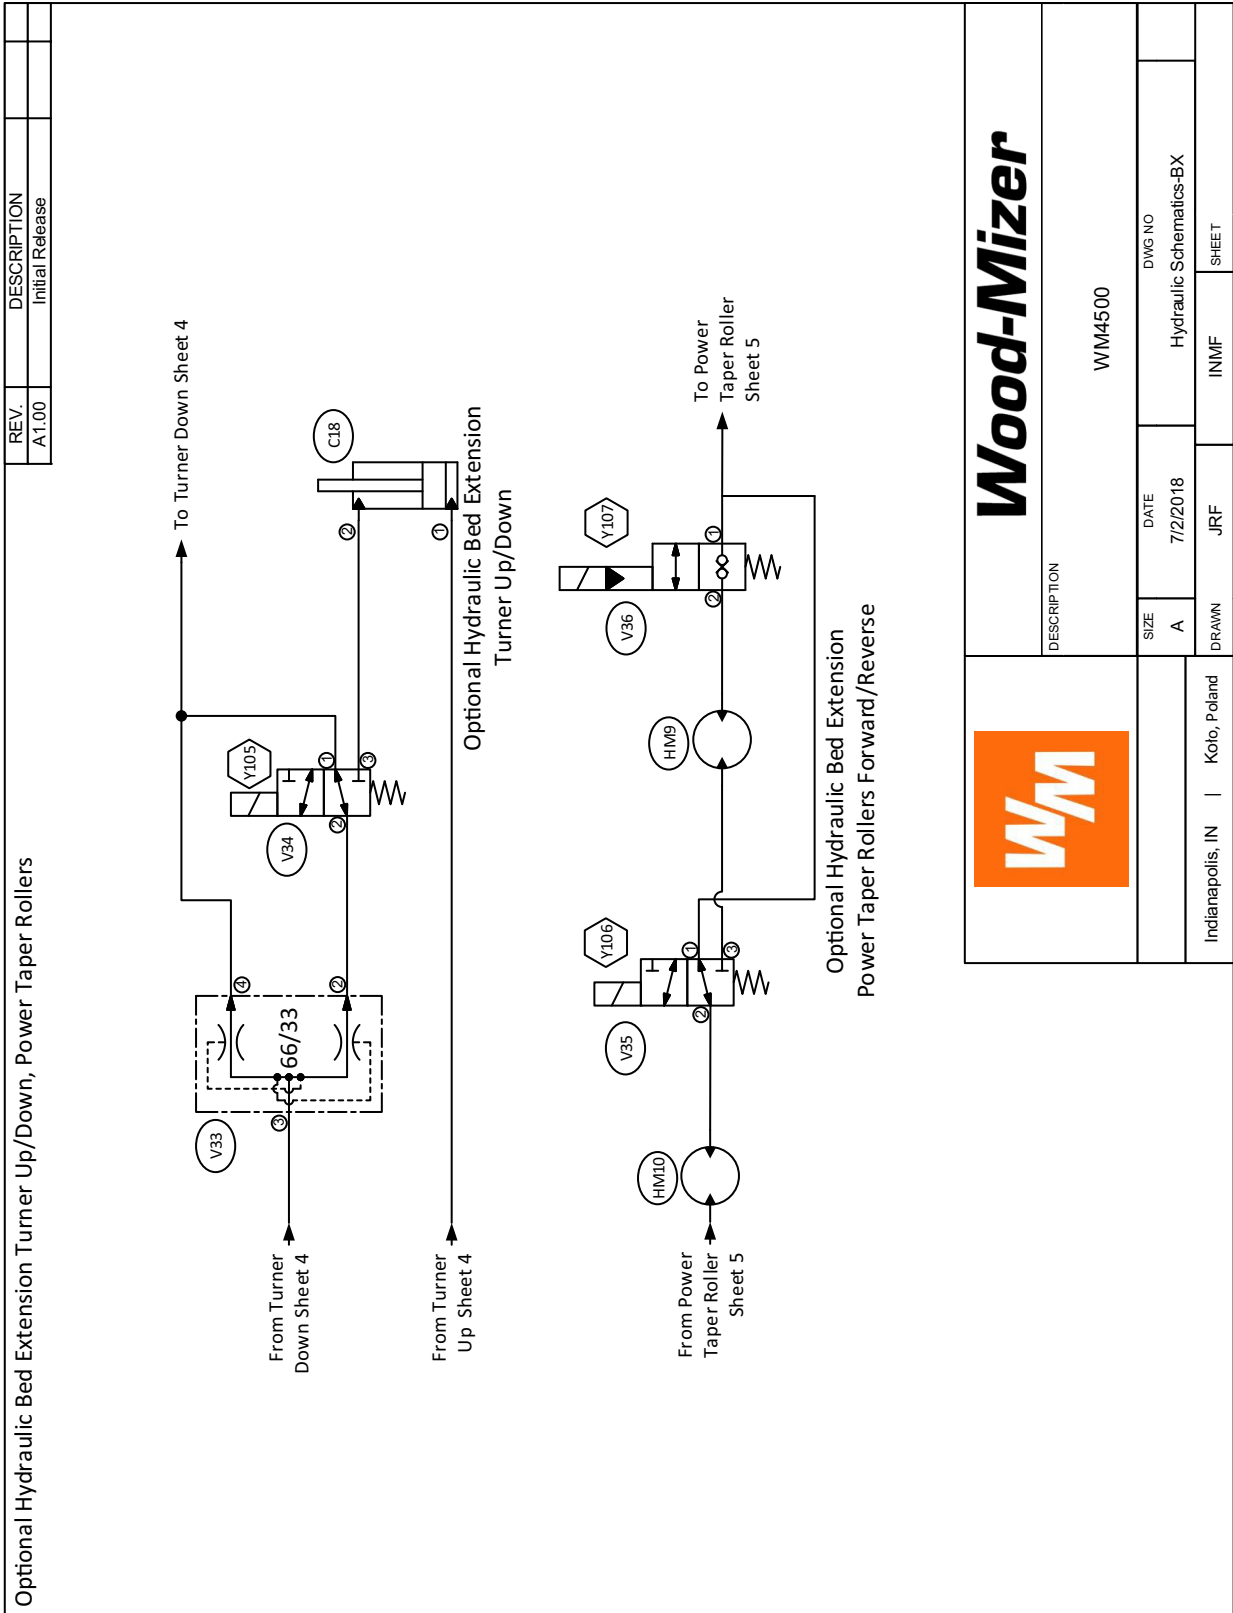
Optional Hydraulic Bed Extension Turner Up/Down, Power Taper Rollers

| REV. | DESCRIPTION |
|---|---|
| A1.00 | Initial Release |

To Turner Down Sheet 4

C18

2

1

Optional Hydraulic Bed Extension Turner Up/Down

Y105

1

3

V34

2

4

2

66/33

V33

3

From Turner Down Sheet 4

From Turner Up Sheet 4

To Power Taper Roller Sheet 5

Y107

1

V36

2

HM9

Optional Hydraulic Bed Extension Power Taper Rollers Forward/Reverse

Y106

1

3

V35

2

HM10

From Power Taper Roller Sheet 5

Wood-Mizer

WM

Indianapolis, IN | Koło, Poland

DESCRIPTION

WM4500

SIZE
A

DATE
7/2/2018

DWG NO
Hydraulic Schematics-BX

DRAWN
JRF

INMF

SHEET